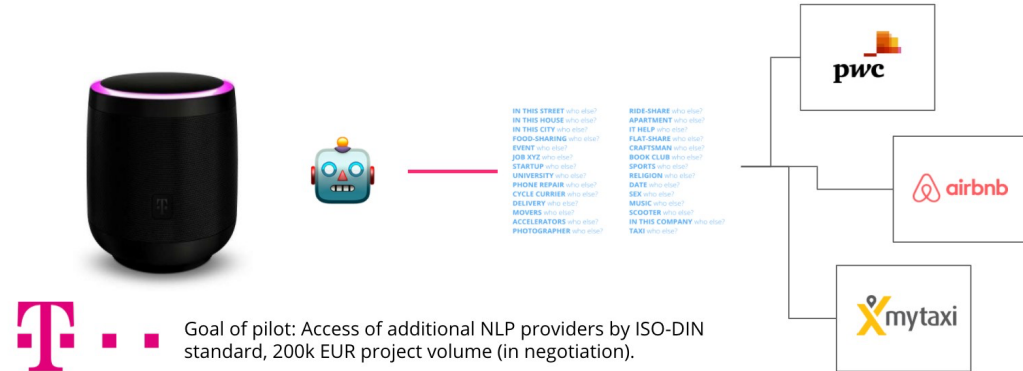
T

IN THIS STREET who else?
IN THIS HOUSE who else?
IN THIS CITY who else?
FOOD-SHARING who else?
EVENT who else?
JOB XYZ who else?
STARTUP who else?
UNIVERSITY who else?
PHONE REPAIR who else?
CYCLE CURRIER who else?
DELIVERY who else?
MOVERS who else?
ACCELERATORS who else?
PHOTOGRAPHER who else?

RIDE-SHARE who else?
APARTMENT who else?
IT HELP who else?
FLAT-SHARE who else?
CRAFTSMAN who else?
BOOK CLUB who else?
SPORTS who else?
RELIGION who else?
DATE who else?
SEX who else?
MUSIC who else?
SCOOTER who else?
IN THIS COMPANY who else?
TAXI who else?

pwc

airbnb

mytaxi

T · · ·

Goal of pilot: Access of additional NLP providers by ISO-DIN standard, 200k EUR project volume (in negotiation).